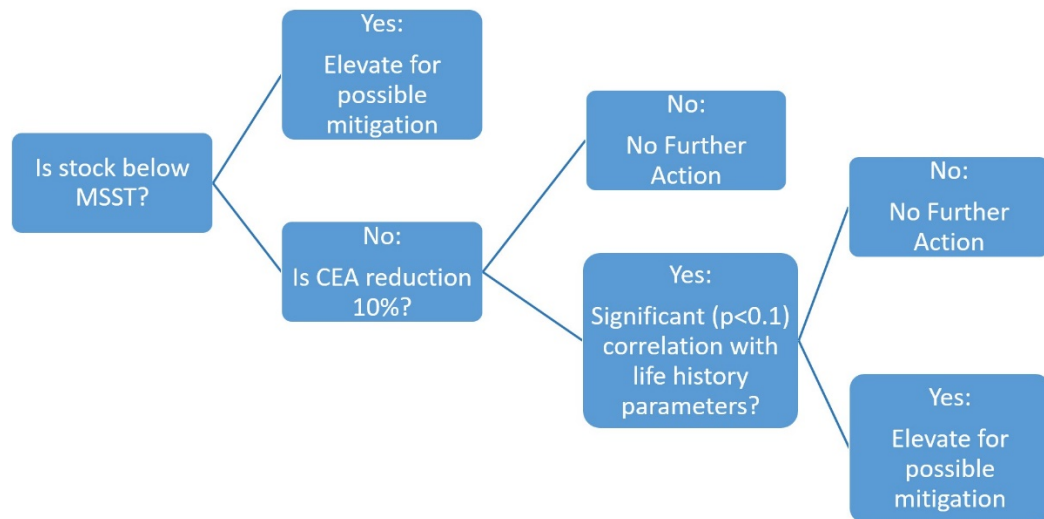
Is stock below MSST?

Yes:
Elevate for possible mitigation

No:
Is CEA reduction 10%?

No:
No Further Action

Yes:
Significant (p<0.1) correlation with life history parameters?

No:
No Further Action

Yes:
Elevate for possible mitigation